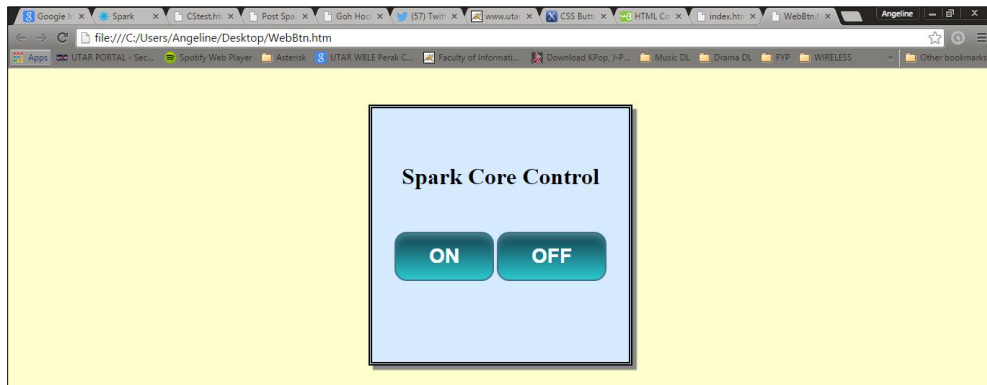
Google Ir × Spark × CStest.ht × Post Spa × Goh Hoc × (57) Twit × www.uta × CSS Butt × HTML Co × index.htm × WebBtn.l ×

Angeline

file:///C:/Users/Angeline/Desktop/WebBtn.htm

Apps UTAR PORTAL - Sec... Spotify Web Player Asterisk UTAR WBLE Perak C... Faculty of Informati... Download KPop, J-P... Music DL Drama DL FYP WIRELESS » Other bookmarks

Spark Core Control

ON OFF